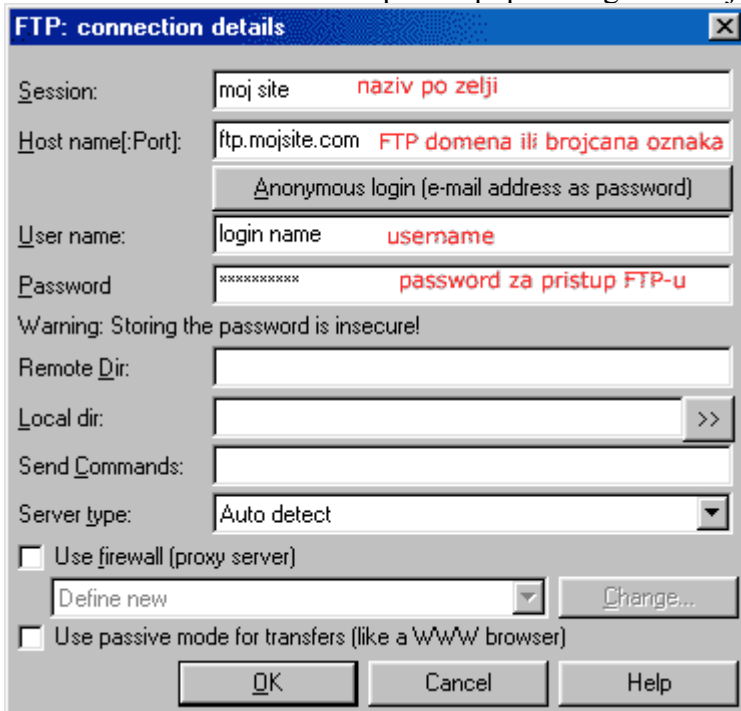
FTP: connection details

Session: moj site naziv po zelji

Host name[:Port]: ftp.mojsite.com FTP domena ili brojcana oznaka

Anonymous login (e-mail address as password)

User name: login name username

Password ********** password za pristup FTP-u

Warning: Storing the password is insecure!

Remote Dir:

Local dir: >>

Send Commands:

Server type: Auto detect

Use firewall (proxy server)

Define new

Change...

Use passive mode for transfers (like a WWW browser)

OK

Cancel

Help